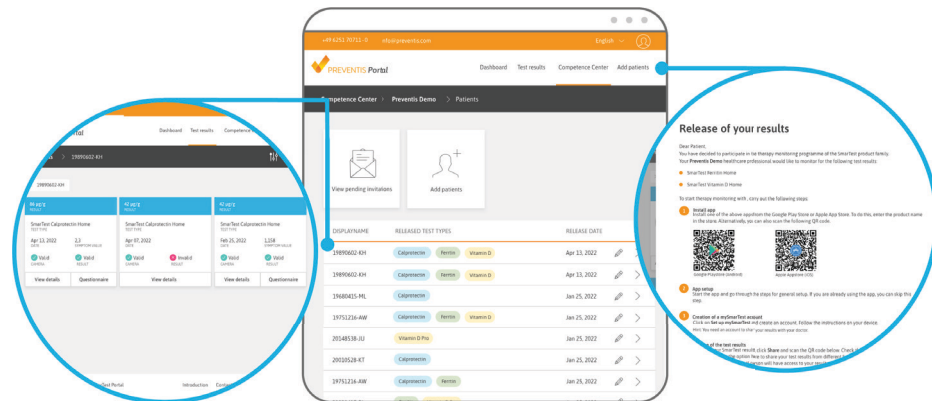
+49 6251 70712 - 0 info@preventis.com English

PREVENTIS Portal

Dashboard Test results Competence Center Add patients

Competence Center > Preventis Demo > Patients

View pending invitations

Add patients

| DISPLAYNAME | RELEASED TEST TYPES | RELEASE DATE |
|---|---|---|
| 19890602-KH | Calprotectin Ferritin Vitamin D | Apr 13, 2022 |
| 19890602-KH | Calprotectin Ferritin Vitamin D | Apr 13, 2022 |
| 19680415-ML | Calprotectin | Jan 25, 2022 |
| 19751216-AW | Calprotectin Ferritin Vitamin D | Jan 25, 2022 |
| 20148538-JU | Vitamin D Pro | Jan 25, 2022 |
| 20010528-KT | Calprotectin | Jan 25, 2022 |
| 19751216-AW | Calprotectin Ferritin | Jan 25, 2022 |

rtal

Dashboard Test results Competence

> 19890602-KH

19890602-KH

86 µg/g RESULT
SmarTest Calprotectin Home
TEST TYPE
Apr 13, 2022 DATE
2,3 CAMERA VALUE
Valid CAMERA
Valid RESULT
View details
Questionnaire

47 µg/g RESULT
SmarTest Calprotectin Home
TEST TYPE
Apr 07, 2022 DATE
Valid CAMERA
Invalid RESULT
View details

47 µg/g RESULT
SmarTest Calprotectin Home
TEST TYPE
Feb 25, 2022 DATE
1,358 CAMERA VALUE
Valid CAMERA
Valid RESULT
View details
Questionnaire

Test Portal Introduction Conta

Release of your results

Dear Patient,
You have decided to participate in the therapy monitoring programme of the SmarTest product family.
Your Preventis Demo healthcare professional would like to monitor for the following test results:

SmarTest Ferritin Home
SmarTest Vitamin D Home

To start therapy monitoring with , carry out the following steps:

1 Install app
Install one of the above app from the Google Play Store or Apple App Store. To do this, enter the product name in the store. Alternatively, you can also scan the following QR code.

Google Playstore (Android)
Apple Appstore (iOS)

2 App setup
Start the app and go through the steps for general setup. If you are already using the app, you can skip this step.

3 Creation of a mySmarTest account
Click on Set up mySmarTest and create an account. Follow the instructions on your device.
Hint: You need an account to the your results with your doctor.

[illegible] of the test results
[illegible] SmarTest results click Share and scan the QR code below. Check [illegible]
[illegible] screen how to share your test results from different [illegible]
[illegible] will have access to your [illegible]